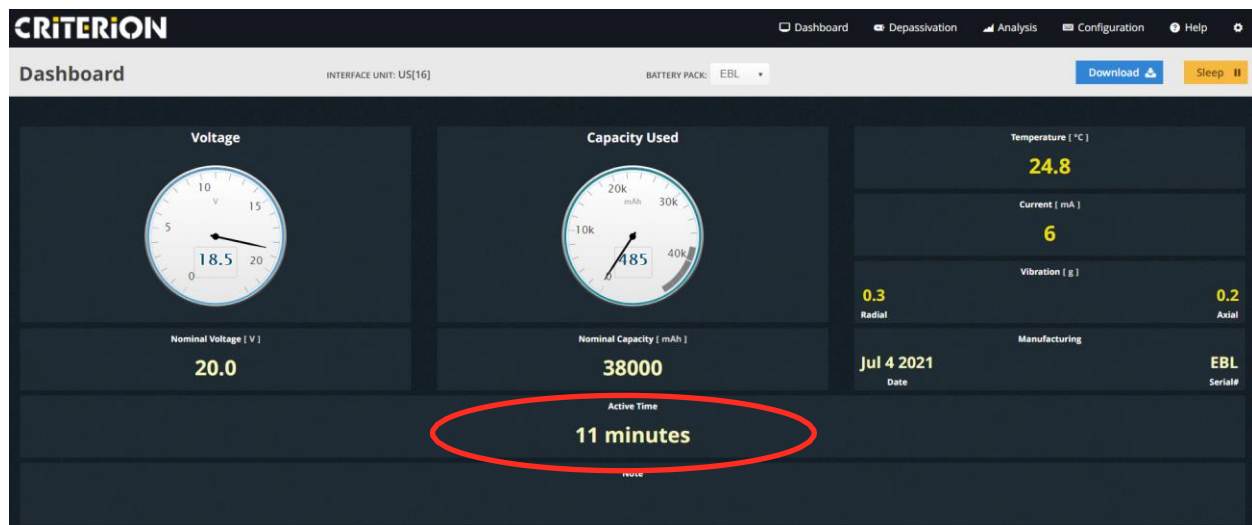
CRITERION

Dashboard Depassivation Analysis Configuration Help

Dashboard

INTERFACE UNIT: US[16]

BATTERY PACK: EBL

Download

Sleep

Voltage

10
V
15
5
18.5
20
0

Capacity Used

20k
mAh
30k
10k
485
40k
0

Temperature [ °C ]

24.8

Current [ mA ]

6

Vibration [ g ]

0.3
Radial

0.2
Axial

Nominal Voltage [ V ]

20.0

Nominal Capacity [ mAh ]

38000

Manufacturing

Jul 4 2021
Date

EBL
Serial#

Active Time

11 minutes

Note